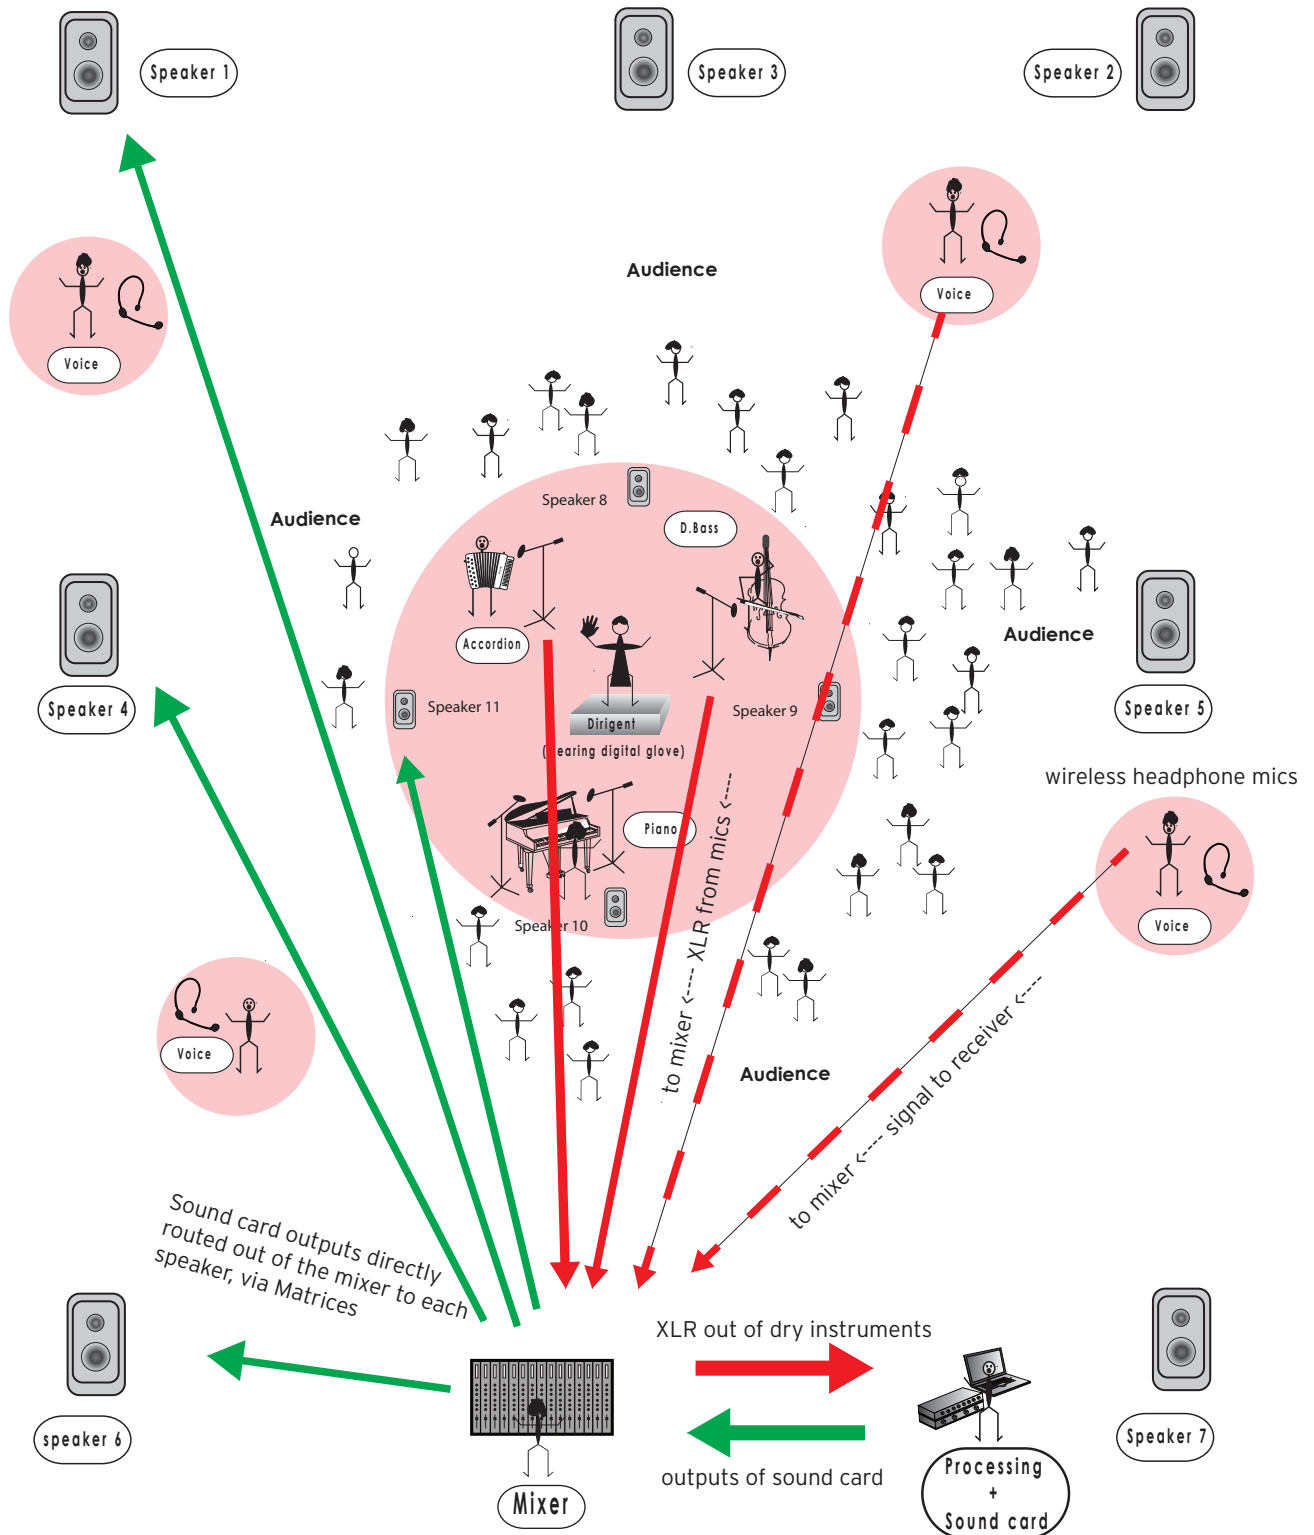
Speaker 1

Speaker 3

Speaker 2

Voice

Audience

Voice

Audience

Speaker 8

D.Bass

Accordion

Speaker 4

Speaker 11

Dirigent

(wearing digital glove)

Speaker 9

Audience

Speaker 5

wireless headphone mics

Piano

Speaker 10

to mixer <---- XLR from mics <----

Voice

Voice

Audience

to mixer <---- signal to receiver <----

Sound card outputs directly routed out of the mixer to each speaker, via Matrices

XLR out of dry instruments

speaker 6

Speaker 7

outputs of sound card

Mixer

Processing + Sound card